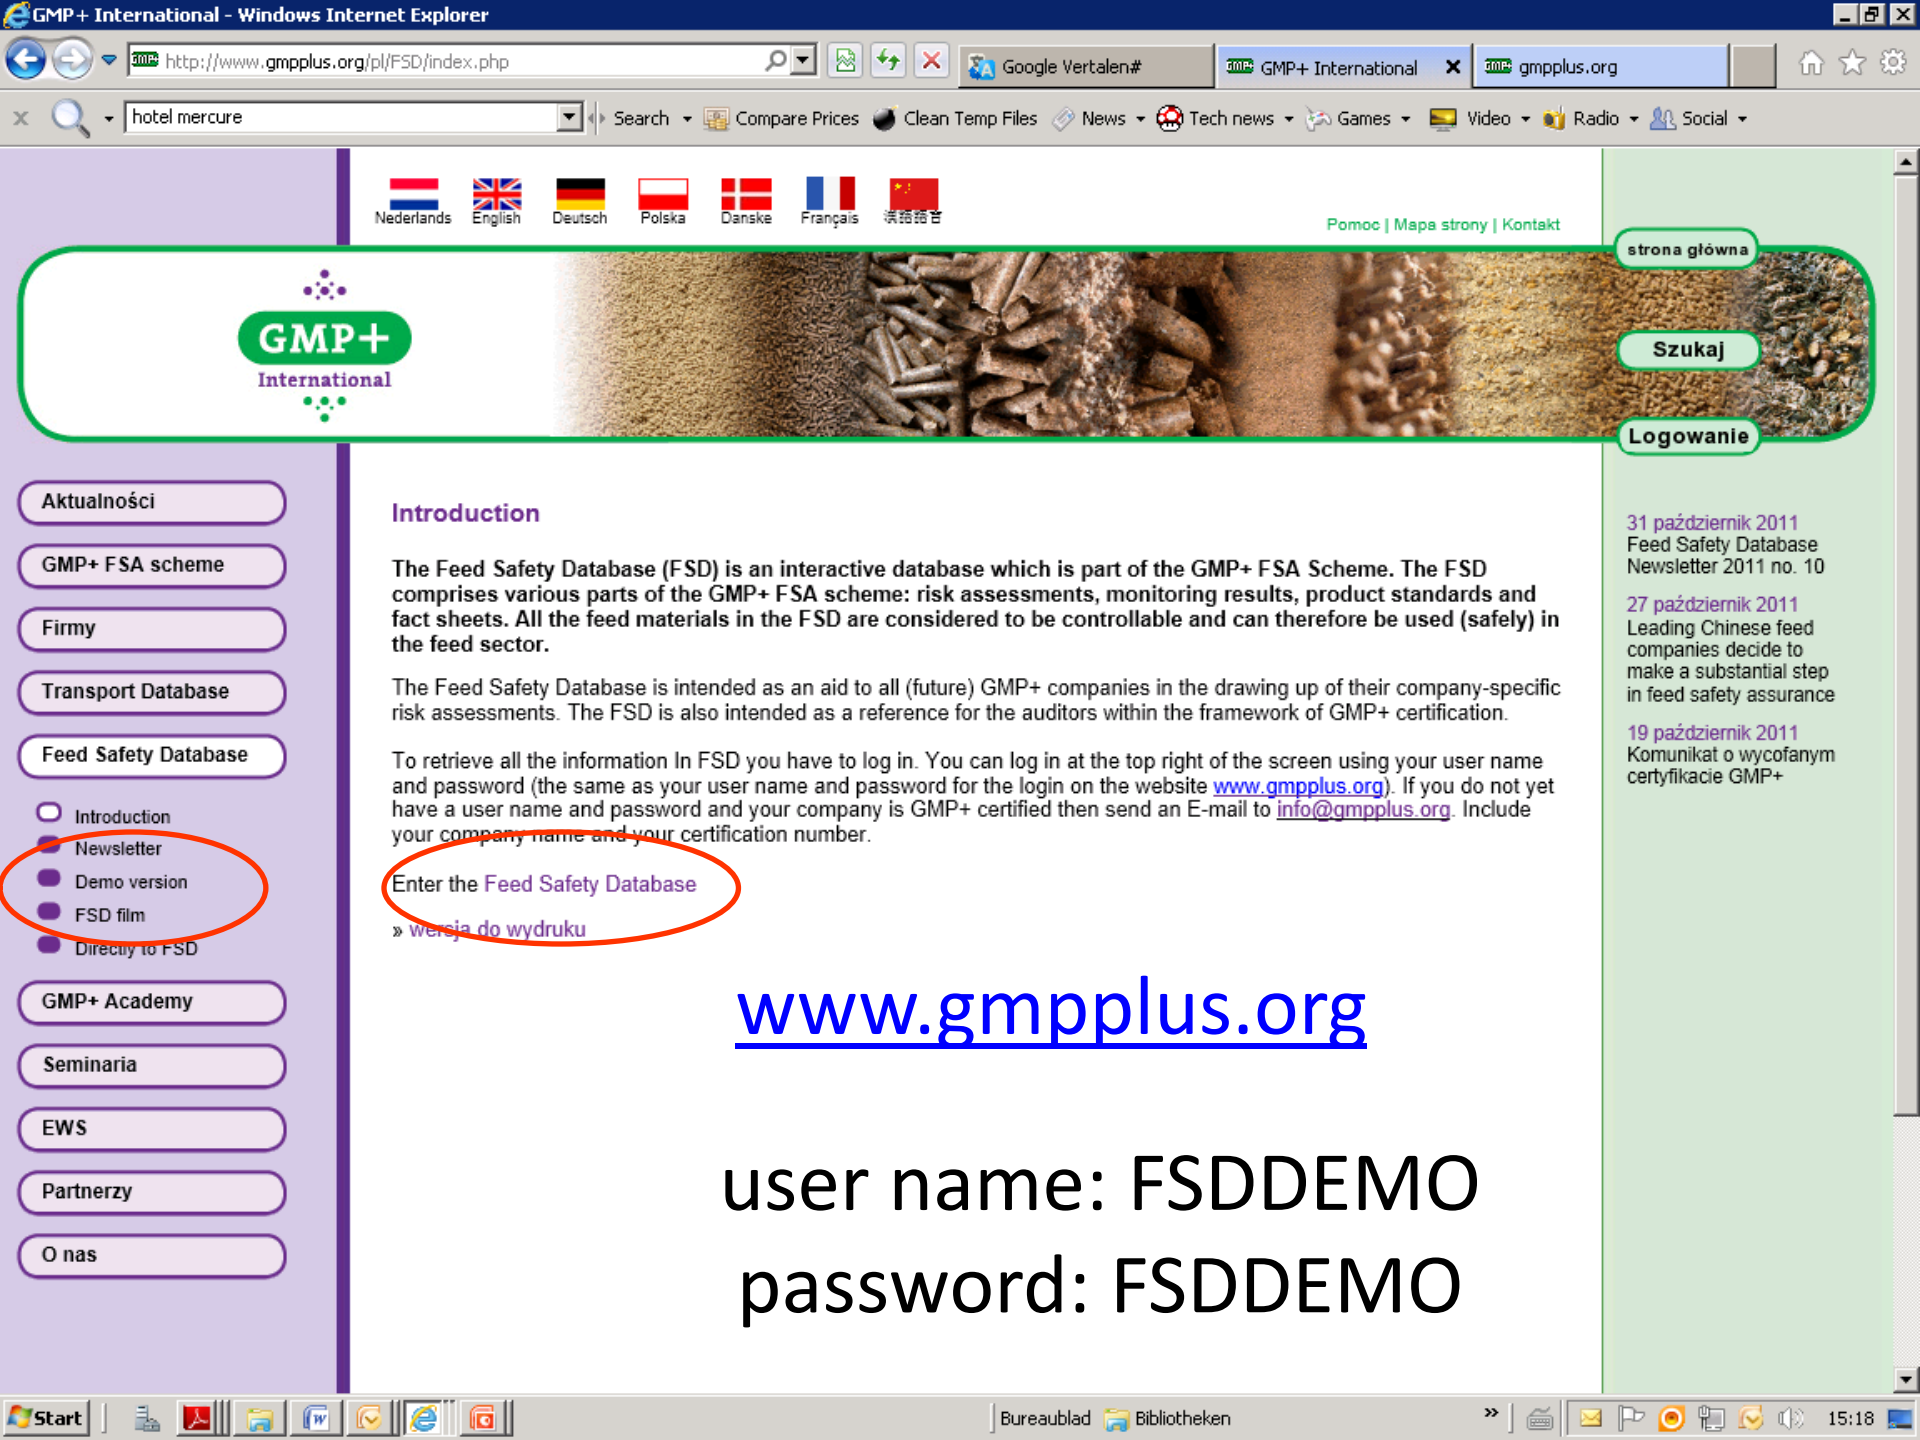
GMP+ International - Windows Internet Explorer

http://www.gmpplus.org/pl/FSD/index.php

Google Vertalen# | GMP+ International | gmpplus.org

hotel mercure | Search | Compare Prices | Clean Temp Files | News | Tech news | Games | Video | Radio | Social

Nederlands | English | Deutsch | Polska | Danske | Français | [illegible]

Pomoc | Mapa strony | Kontakt

GMP+ International

strona główna

Szukaj

Logowanie

Aktualności
GMP+ FSA scheme
Firmy
Transport Database
Feed Safety Database
Introduction
Newsletter
Demo version
FSD film
Directly to FSD
GMP+ Academy
Seminaria
EWS
Partnerzy
O nas

Introduction

The Feed Safety Database (FSD) is an interactive database which is part of the GMP+ FSA Scheme. The FSD comprises various parts of the GMP+ FSA scheme: risk assessments, monitoring results, product standards and fact sheets. All the feed materials in the FSD are considered to be controllable and can therefore be used (safely) in the feed sector.

The Feed Safety Database is intended as an aid to all (future) GMP+ companies in the drawing up of their company-specific risk assessments. The FSD is also intended as a reference for the auditors within the framework of GMP+ certification.

To retrieve all the information In FSD you have to log in. You can log in at the top right of the screen using your user name and password (the same as your user name and password for the login on the website www.gmpplus.org). If you do not yet have a user name and password and your company is GMP+ certified then send an E-mail to info@gmpplus.org. Include your company name and your certification number.

Enter the Feed Safety Database

» wersja do wydruku

31 październik 2011
Feed Safety Database Newsletter 2011 no. 10

27 październik 2011
Leading Chinese feed companies decide to make a substantial step in feed safety assurance

19 październik 2011
Komunikat o wycofanym certyfikacie GMP+

www.gmpplus.org

user name: FSDDEMO
password: FSDDEMO

Start | Bureaublad | Bibliotheken | 15:18